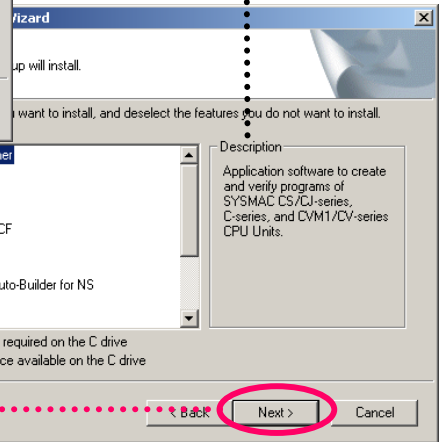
Wizard

up will install.

want to install, and deselect the features you do not want to install.

er

CF

uto-Builder for NS

Description

Application software to create and verify programs of SYSMAC CS/CJ-series, C-series, and CVM1/CV-series CPU Units.

required on the C drive
ce available on the C drive

< Back

Next >

Cancel